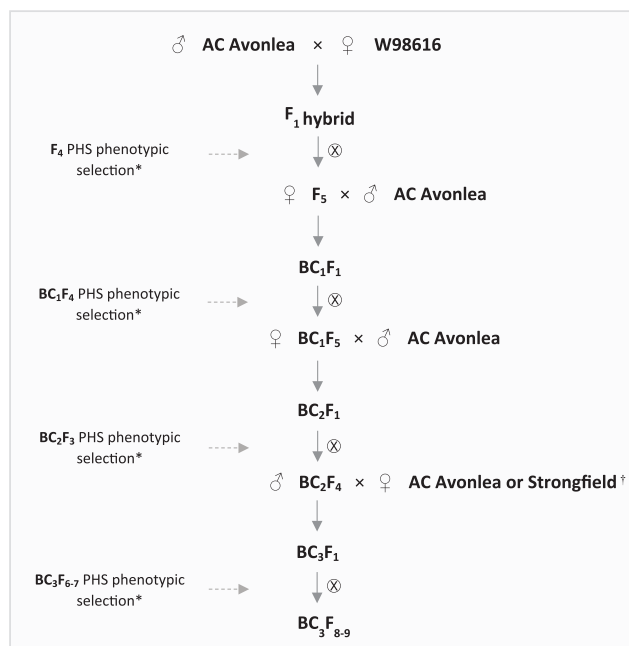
♂ AC Avonlea × ♀ W98616

$F_1$ hybrid

$F_4$ PHS phenotypic selection*

Ⓧ

♀ $F_5$ × ♂ AC Avonlea

$BC_1F_1$

$BC_1F_4$ PHS phenotypic selection*

Ⓧ

♀ $BC_1F_5$ × ♂ AC Avonlea

$BC_2F_1$

$BC_2F_3$ PHS phenotypic selection*

Ⓧ

♂ $BC_2F_4$ × ♀ AC Avonlea or Strongfield†

$BC_3F_1$

$BC_3F_{6-7}$ PHS phenotypic selection*

Ⓧ

$BC_3F_{8-9}$